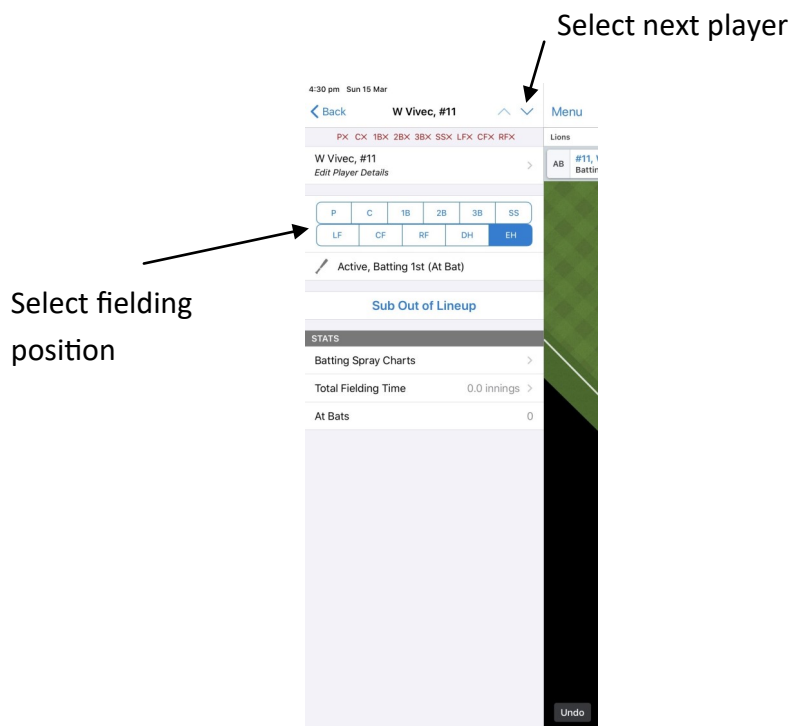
Select next player

Select fielding position

4:30 pm Sun 15 Mar

Back W Vivec, #11 Menu

PX CX 1BX 2BX 3BX SSX LFX CFX RFX

Lions

W Vivec, #11
Edit Player Details

AB #11, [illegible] Battin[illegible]

| P | C | 1B | 2B | 3B | SS |
|---|---|---|---|---|---|
| LF | CF | RF | DH | EH | |

Active, Batting 1st (At Bat)

Sub Out of Lineup

STATS

Batting Spray Charts

Total Fielding Time 0.0 innings

At Bats 0

Undo